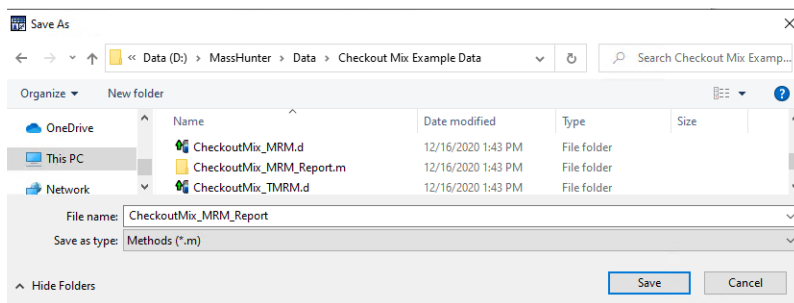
Save As

« Data (D:) > MassHunter > Data > Checkout Mix Example Data

Search Checkout Mix Examp...

Organize ▾ New folder

OneDrive

This PC

Network

| Name | Date modified | Type | Size |
|---|---|---|---|
| CheckoutMix_MRM.d | 12/16/2020 1:43 PM | File folder | |
| CheckoutMix_MRM_Report.m | 12/16/2020 1:43 PM | File folder | |
| CheckoutMix_TMRM.d | 12/16/2020 1:43 PM | File folder | |

File name: CheckoutMix_MRM_Report

Save as type: Methods (*.m)

Hide Folders

Save

Cancel